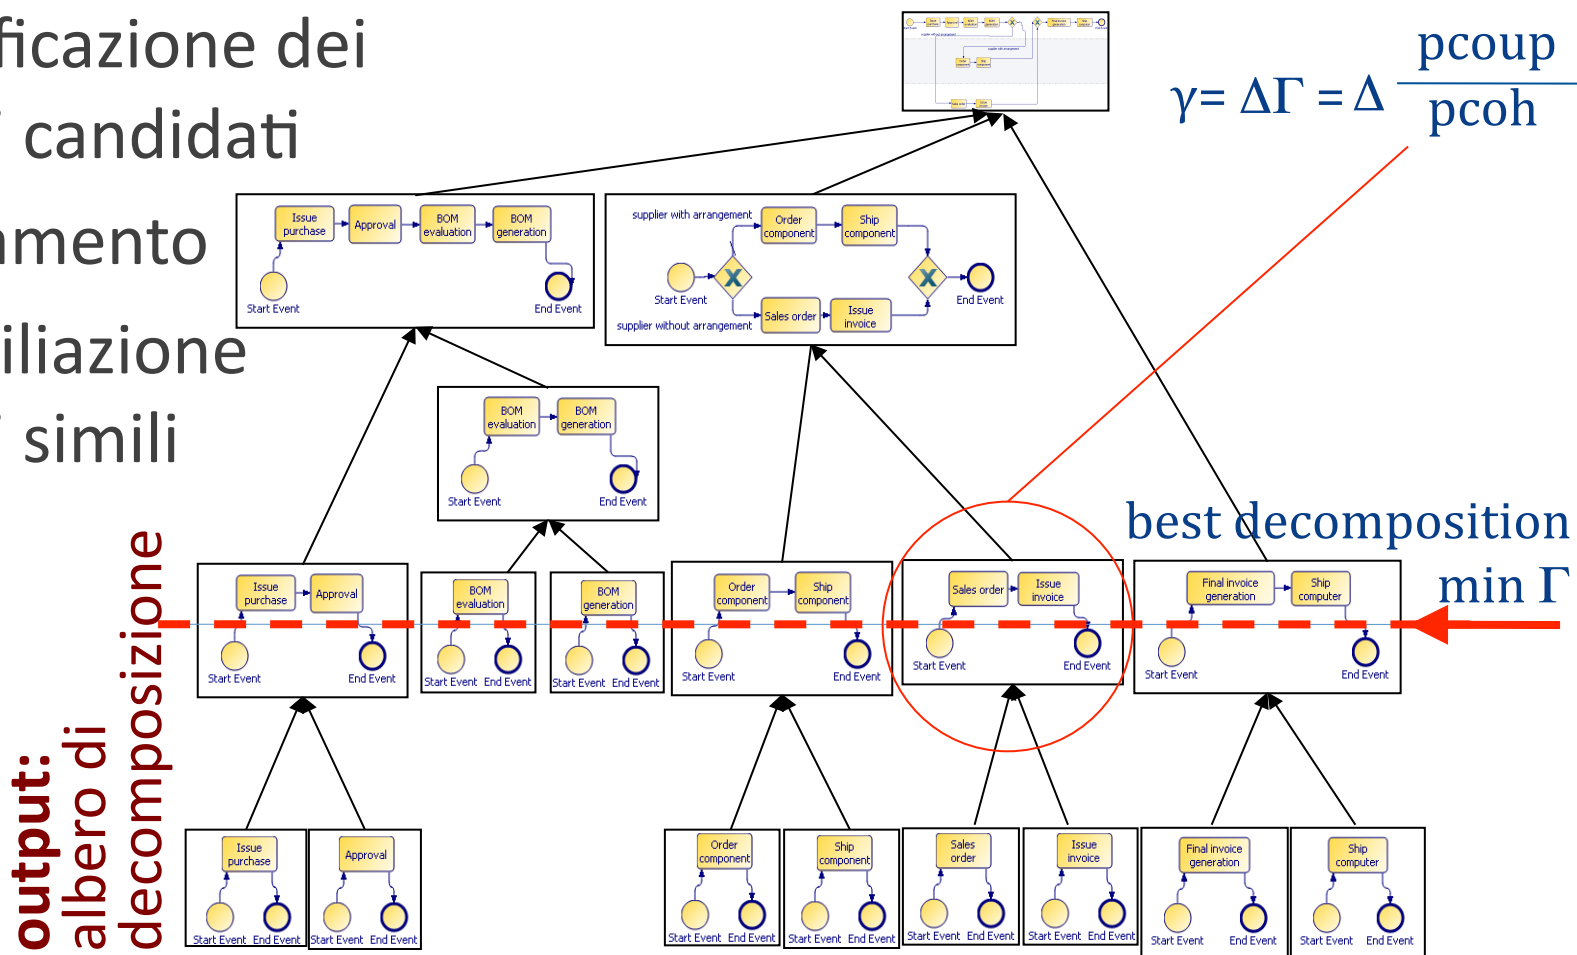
ficazione dei
candidati
mento
iliazione
simili

$\gamma = \Delta\Gamma = \Delta \frac{pcoup}{pcoh}$

Issue purchase
Approval
BOM evaluation
BOM generation
Start Event
End Event

supplier with arrangement
Order component
Ship component
Start Event
End Event
Sales order
Issue invoice
supplier without arrangement

BOM evaluation
BOM generation
Start Event
End Event

best decomposition
min Γ

Issue purchase
Approval
Start Event
End Event

BOM evaluation
Start Event
End Event

BOM generation
Start Event
End Event

Order component
Ship component
Start Event
End Event

Sales order
Issue invoice
Start Event
End Event

Final invoice generation
Ship computer
Start Event
End Event

output:
albero di
decomposizione

Issue purchase
Start Event
End Event

Approval
Start Event
End Event

Order component
Start Event
End Event

Ship component
Start Event
End Event

Sales order
Start Event
End Event

Issue invoice
Start Event
End Event

Final invoice generation
Start Event
End Event

Ship computer
Start Event
End Event